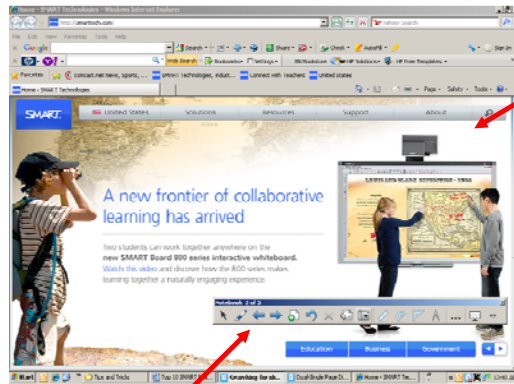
Home - SMART Technologies - Windows Internet Explorer

http://smarttech.com/

Yahoo! Search

File Edit View Favorites Tools Help

Google

Search

Share

Check

AutoFill

Sign In

Web Search

Bookmarks

Settings

Favorites

comcast.net News, Sports, ...

SMART Technologies, Indus...

Connect with Teachers!

United States

Home - SMART Technologies

Page

Safety

Tools

SMART

United States

Solutions

Resources

Support

About

A new frontier of collaborative learning has arrived

Two students can work together anywhere on the new SMART Board 800 series interactive whiteboard. Watch this video and discover how the 800 series makes learning together a naturally engaging experience.

Notebook 2 of 2

Education

Business

Government

Start

Tips and Tricks

Top 10 SMART B...

Searching for ab...

DualSingle Page Di...

Home - SMART Te...